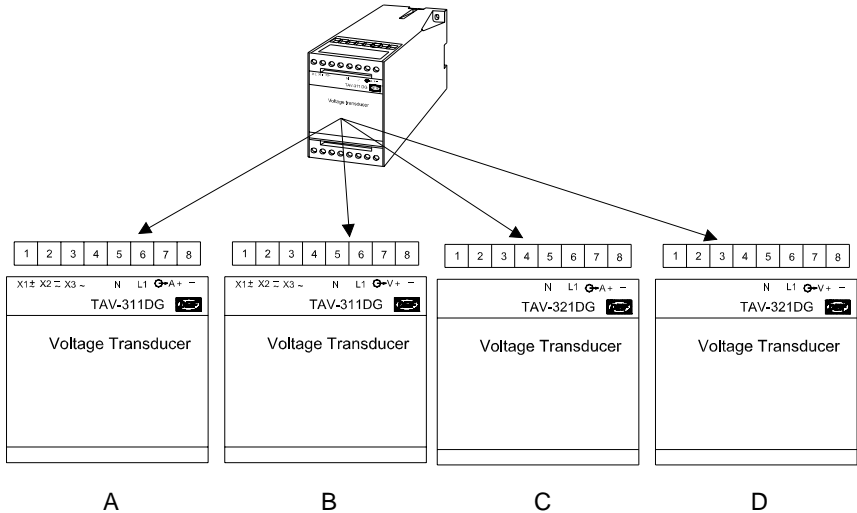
TAV-311DG

Voltage Transducer

| 1 | 2 | 3 | 4 | 5 | 6 | 7 | 8 |
|---|---|---|---|---|---|---|---|

X1± X2 = X3 ~ N L1 G→A + −

TAV-311DG

Voltage Transducer

A

| 1 | 2 | 3 | 4 | 5 | 6 | 7 | 8 |
|---|---|---|---|---|---|---|---|

X1± X2 = X3 ~ N L1 G→V + −

TAV-311DG

Voltage Transducer

B

| 1 | 2 | 3 | 4 | 5 | 6 | 7 | 8 |
|---|---|---|---|---|---|---|---|

N L1 G→A + −

TAV-321DG

Voltage Transducer

C

| 1 | 2 | 3 | 4 | 5 | 6 | 7 | 8 |
|---|---|---|---|---|---|---|---|

N L1 G→V + −

TAV-321DG

Voltage Transducer

D